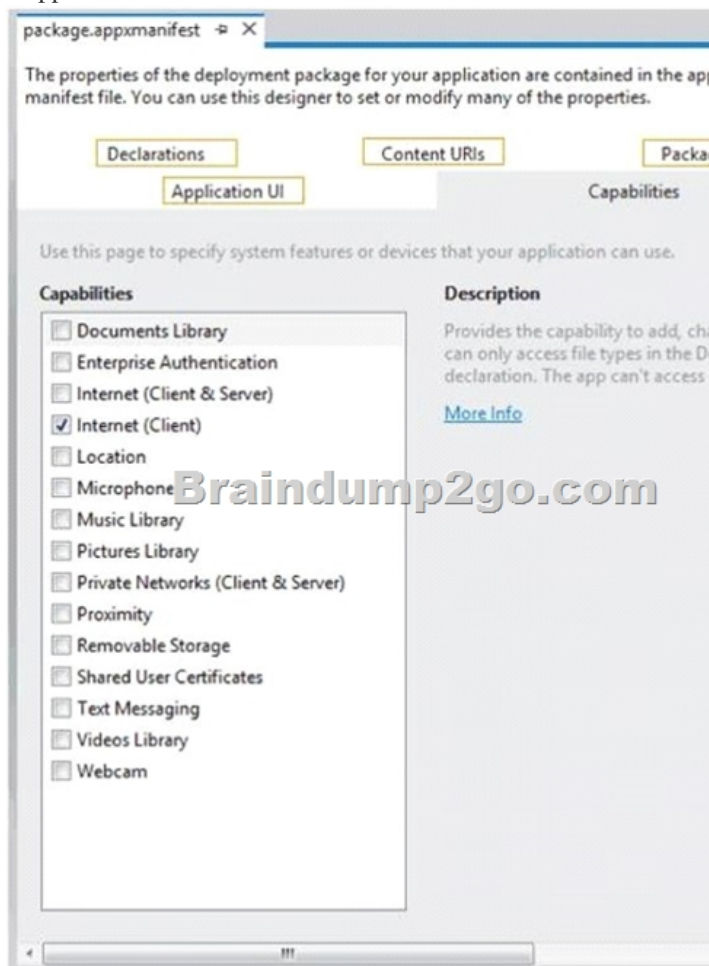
package.appxmanifest ⊕ ×

The properties of the deployment package for your application are contained in the app manifest file. You can use this designer to set or modify many of the properties.

Declarations
Content URIs
Packa
Application UI
Capabilities

Use this page to specify system features or devices that your application can use.

Capabilities
Documents Library
Enterprise Authentication
Internet (Client & Server)
Internet (Client)
Location
Microphone
Music Library
Pictures Library
Private Networks (Client & Server)
Proximity
Removable Storage
Shared User Certificates
Text Messaging
Videos Library
Webcam

Description
Provides the capability to add, ch can only access file types in the D declaration. The app can't access

More Info

Braindump2go.com